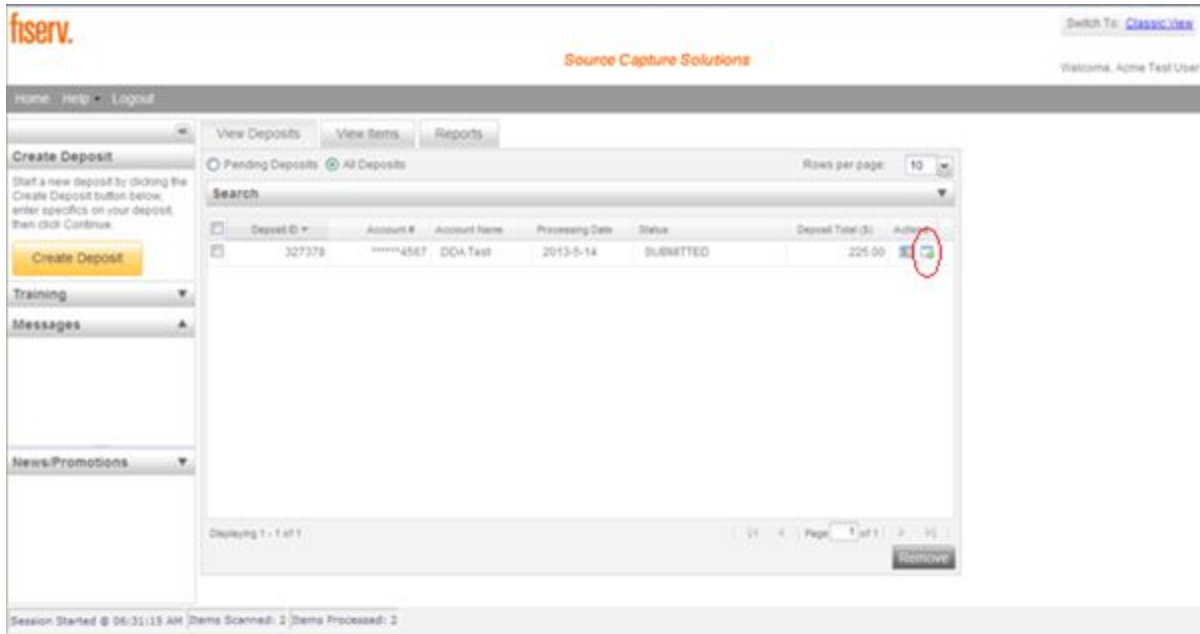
fiserv.

Switch To: Classic View

Source Capture Solutions

Welcome, Acme Test User

Home Help Logout

Create Deposit

Start a new deposit by clicking the Create Deposit button below, enter specifics on your deposit, then click Continue.

Create Deposit

Training

Messages

News/Promotions

View Deposits | View Items | Reports

Pending Deposits All Deposits

Rows per page: 10

Search

| | Deposit ID | Account # | Account Name | Processing Date | Status | Deposit Total ($) | Actions |
|---|---|---|---|---|---|---|---|
| | 327378 | ******4567 | DDA Test | 2013-5-14 | SUBMITTED | 225.00 | |

Displaying 1 - 1 of 1

Page 1 of 1

Remove

Session Started @ 06:31:15 AM | Items Scanned: 2 | Items Processed: 2